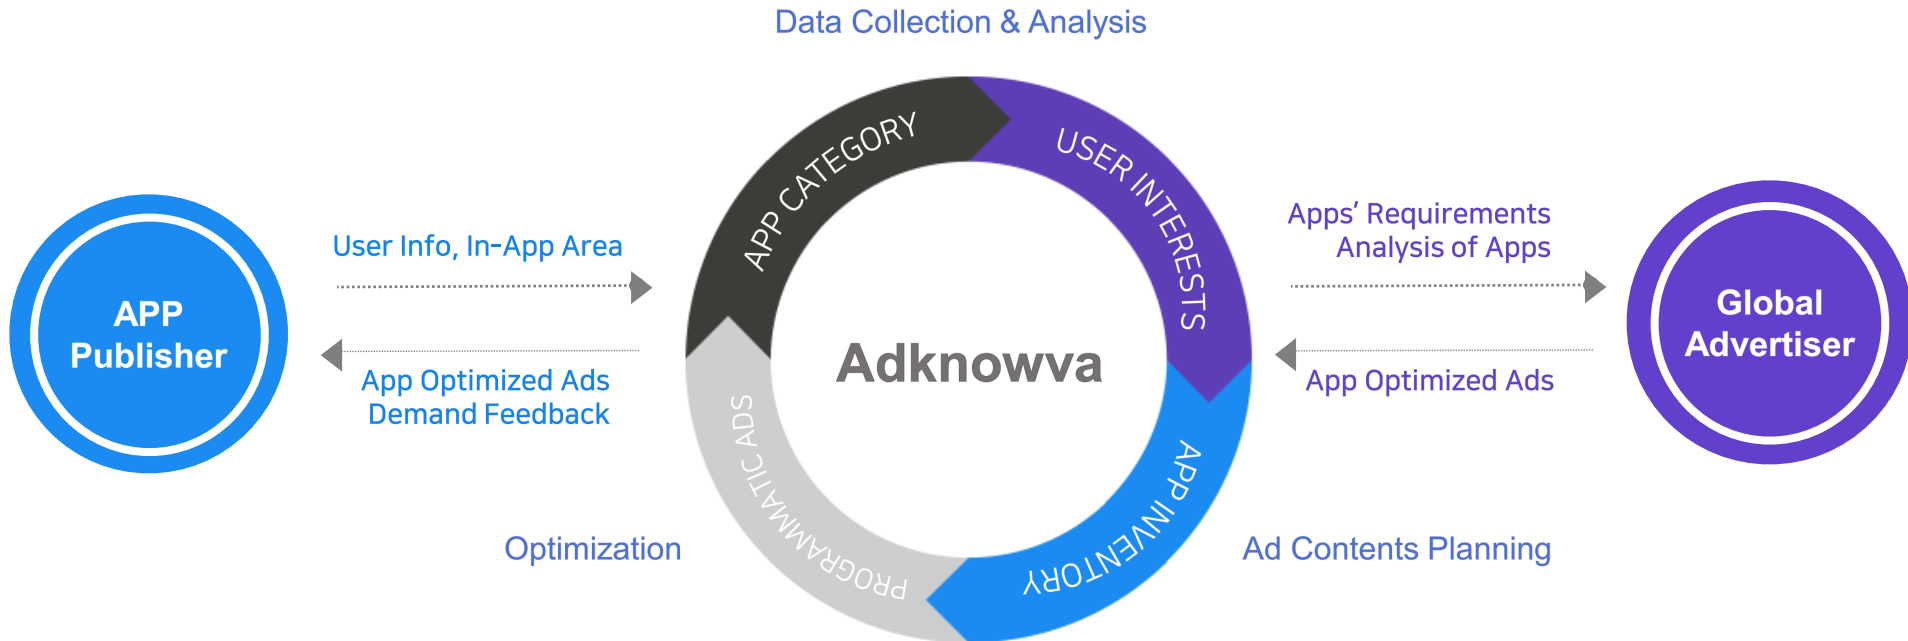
Data Collection & Analysis

APP Publisher

User Info, In-App Area

App Optimized Ads
Demand Feedback

APP CATEGORY

USER INTERESTS

Adknowva

PROGRAMMATIC ADS

APP INVENTORY

Apps' Requirements
Analysis of Apps

App Optimized Ads

Global Advertiser

Optimization

Ad Contents Planning